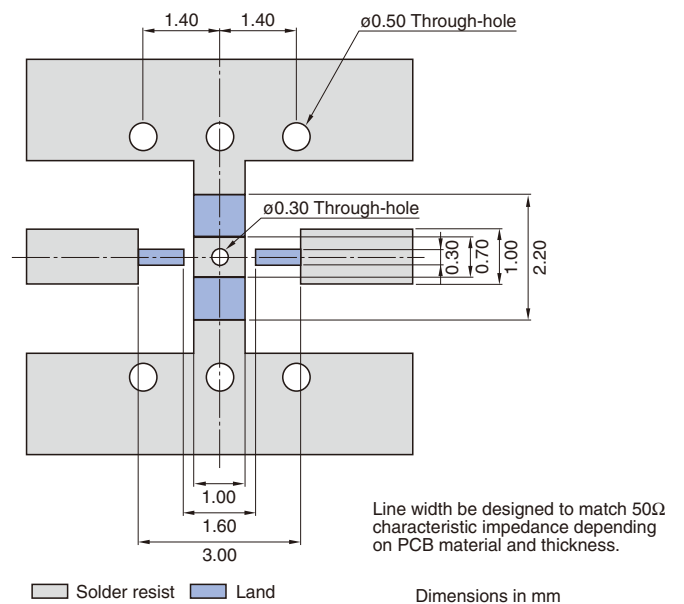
1.40
1.40
ø0.50 Through-hole
ø0.30 Through-hole
0.30
0.70
1.00
2.20
1.00
1.60
3.00

Line width be designed to match 50Ω characteristic impedance depending on PCB material and thickness.

Solder resist
Land

Dimensions in mm